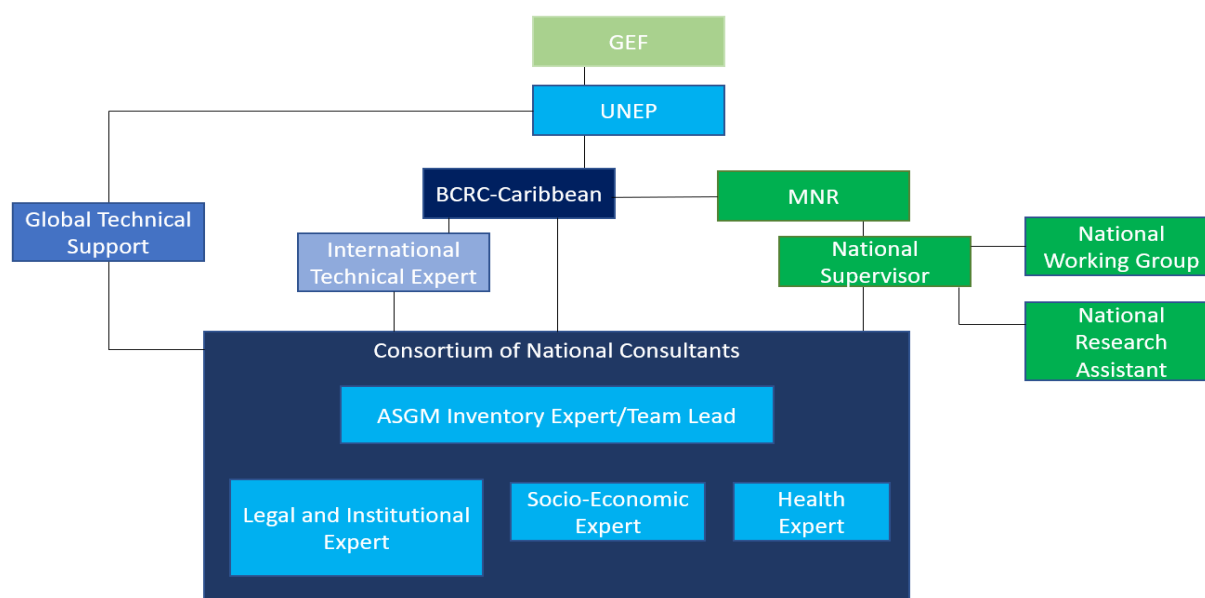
GEF

UNEP

BCRC-Caribbean

MNR

Global Technical Support

International Technical Expert

National Supervisor

National Working Group

National Research Assistant

Consortium of National Consultants

ASGM Inventory Expert/Team Lead

Legal and Institutional Expert

Socio-Economic Expert

Health Expert